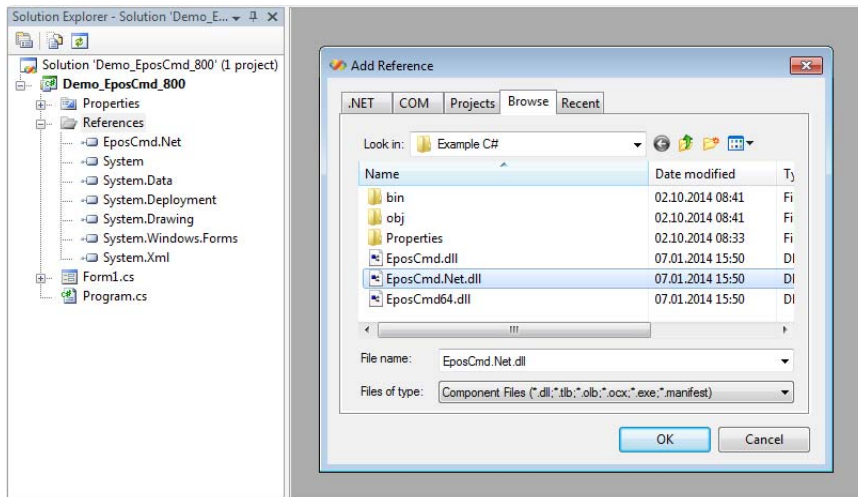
Solution Explorer - Solution 'Demo_E...

Solution 'Demo_EposCmd_800' (1 project)
Demo_EposCmd_800
Properties
References
EposCmd.Net
System
System.Data
System.Deployment
System.Drawing
System.Windows.Forms
System.Xml
Form1.cs
Program.cs

Add Reference

.NET | COM | Projects | Browse | Recent

Look in: Example C#

| Name | Date modified | Ty |
|---|---|---|
| bin | 02.10.2014 08:41 | Fi |
| obj | 02.10.2014 08:41 | Fi |
| Properties | 02.10.2014 08:33 | Fi |
| EposCmd.dll | 07.01.2014 15:50 | Dl |
| EposCmd.Net.dll | 07.01.2014 15:50 | Dl |
| EposCmd64.dll | 07.01.2014 15:50 | Dl |

File name: EposCmd.Net.dll

Files of type: Component Files (*.dll;*.tlb;*.olb;*.ocx;*.exe;*.manifest)

OK
Cancel